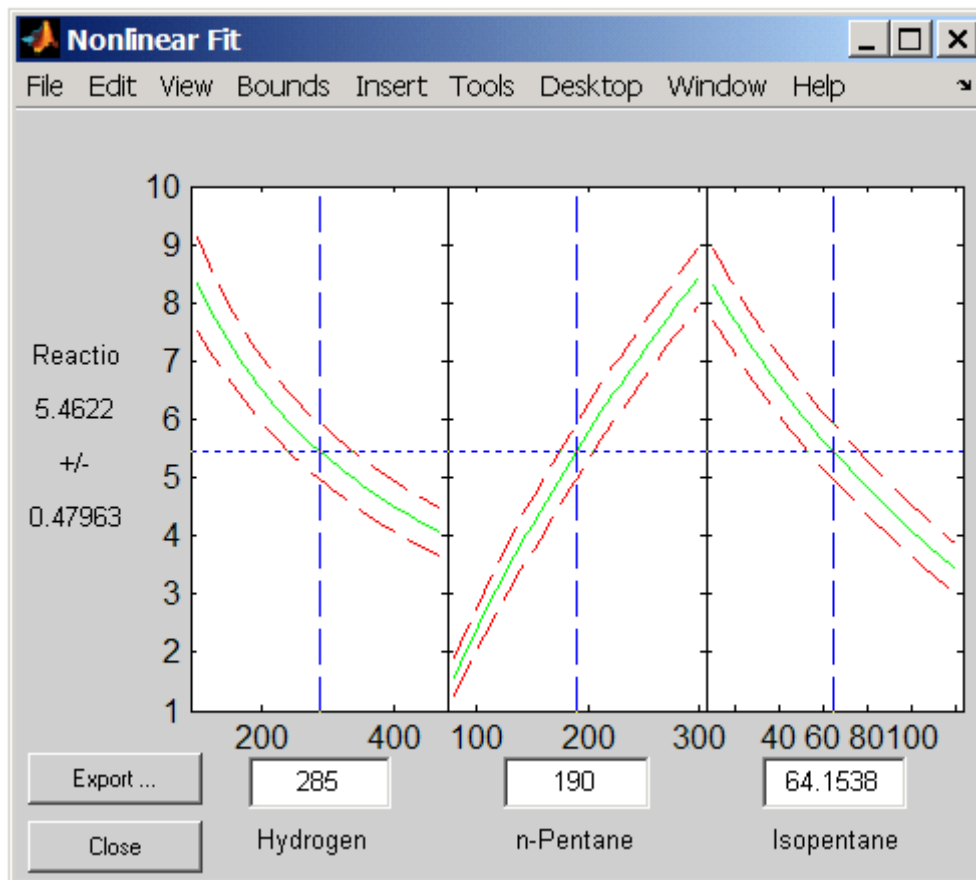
Nonlinear Fit

File Edit View Bounds Insert Tools Desktop Window Help

10
9
8
7
6
5
4
3
2
1

Reactio
5.4622
+/-
0.47963

200 400
100 200 300
40 60 80100

Export ...
285
190
64.1538

Close
Hydrogen
n-Pentane
Isopentane